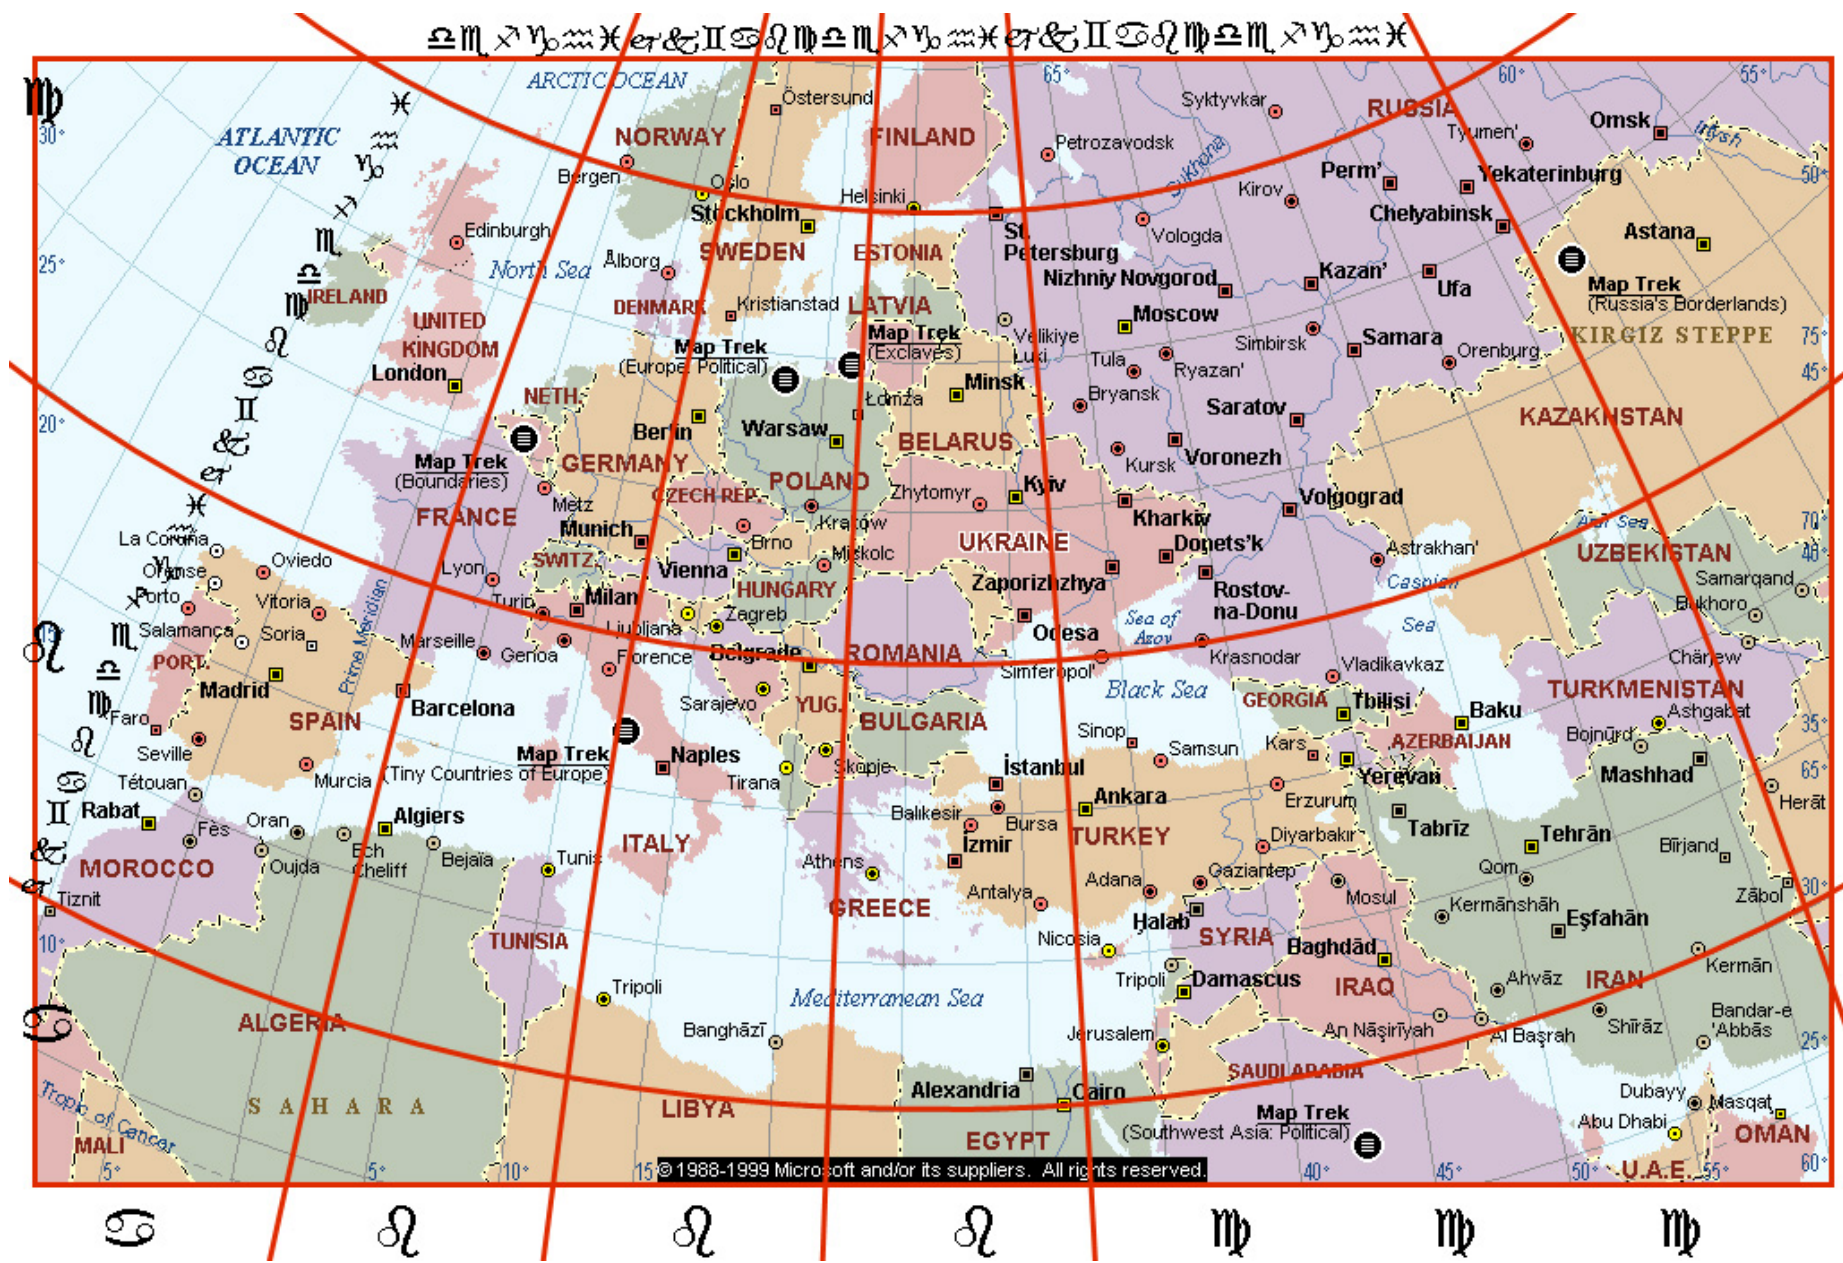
♎♏♐♑♒♓♈♉♊♋♌♍♎♏♐♑♒♓♈♉♊♋♌♍♎♏♐♑♒♓

♍ 30° ATLANTIC OCEAN ♓ ♒ ♑ ♐ ♏ ♎ ♍ ♌ ♋ ♊ ♉ ♈ ♓

ARCTIC OCEAN
65° 60° 55° 50° 25° 20° 75° 45° 70° 40° 35° 65° 30° 10° 25° 60° 5° 5° 10° 15° 40° 45° 50° 55°

NORWAY FINLAND RUSSIA Östersund Syktyvkar Tyumen' Omsk Irtysh Petrozavodsk Sukhona Bergen Oslo Helsinki Kirov Perm' Yekaterinburg Stockholm Chelyabinsk Edinburgh St. Petersburg Vologda Astana North Sea Ålborg SWEDEN ESTONIA Nizhniy Novgorod Kazan' Ufa IRELAND DENMARK Kristianstad LATVIA Moscow Map Trek (Russia's Borderlands) UNITED KINGDOM Map Trek (Exclaves) Velikiye Luki Simbirsk Samara Orenburg KIRGIZ STEPPE London Map Trek (Europe: Political) Tula Ryazan' NETH. Łomża Minsk Bryansk Saratov KAZAKHSTAN Berlin Warsaw BELARUS Map Trek (Boundaries) GERMANY Kursk Voronezh CZECH REP. POLAND Zhytomyr Kyiv Volgograd FRANCE Metz Kraków Kharkiv Aral Sea Munich Brno UKRAINE Donets'k Astrakhan' UZBEKISTAN La Coruña SWITZ. Miskolc Ourense Oviedo Lyon Vienna Zaporizhzhya Rostov-na-Donu Caspian Samarqand Porto Vitoria Turin Milan HUNGARY Bukhoro Salamanca Soria Marseille Genoa Zagreb Sea of Azov Sea PORT. Ljubljana Florence Belgrade ROMANIA Odesa Krasnodar Vladikavkaz Chärjew Prime Meridian Madrid Barcelona Simferopol' Black Sea TURKMENISTAN Faro SPAIN Sarajevo YUG. BULGARIA GEORGIA Tbilisi Baku Ashgabat Seville Map Trek (Tiny Countries of Europe) Naples Sinop Samsun Kars Bojnurd AZERBAIJAN Tétouan Murcia Tirana Skopje İstanbul Yerevan Mashhad Rabat Oran Algiers Balıkesir Ankara Erzurum Herāt Fès Ech Cheliff Bejaïa Tunis ITALY Bursa İzmir TURKEY Diyarbakır Tabrīz Tehrān Bīrjand MOROCCO Oujda Athens Gaziantep Qom Tiznit Antalya Adana Mosul Zābol GREECE Halab Kermānshāh Eşfahān TUNISIA Nicosia SYRIA Baghdād Kermān Tripoli Tripoli Damascus IRAQ Ahvāz IRAN Mediterranean Sea ALGERIA Banghāzī Jerusalem An Nāşirīyah Al Başrah Shīrāz Bandar-e 'Abbās SAUDI ARABIA S A H A R A LIBYA Alexandria Cairo Dubayy Masqat Tropic of Cancer Map Trek (Southwest Asia: Political) Abu Dhabi OMAN MALI EGYPT U.A.E.

© 1988-1999 Microsoft and/or its suppliers. All rights reserved.

♋ ♌ ♌ ♌ ♍ ♍ ♍